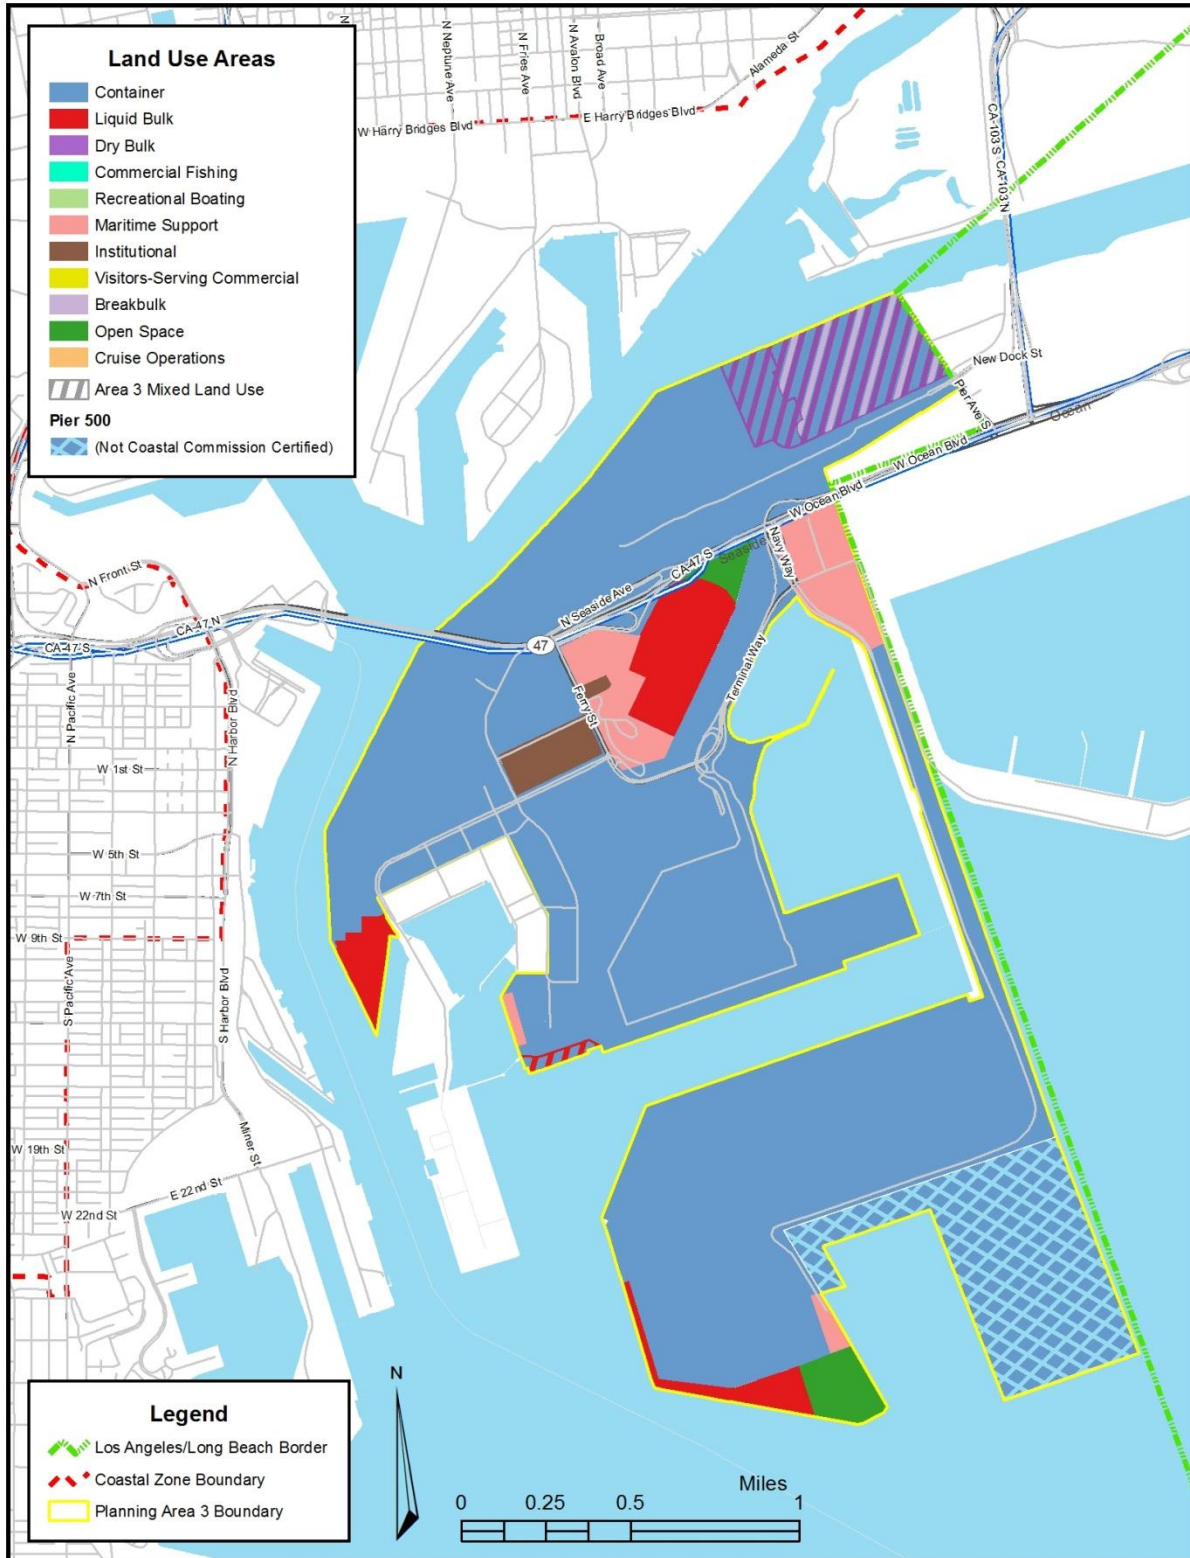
Land Use Areas
Container
Liquid Bulk
Dry Bulk
Commercial Fishing
Recreational Boating
Maritime Support
Institutional
Visitors-Serving Commercial
Breakbulk
Open Space
Cruise Operations
Area 3 Mixed Land Use
Pier 500
(Not Coastal Commission Certified)

N Neptune Ave
N Fries Ave
N Avalon Blvd
Broad Ave
Alameda St
W Harry Bridges Blvd
E Harry Bridges Blvd
CA-103 S
CA-103 N
New Dock St
Pier Ave S
Ocean
W Ocean Blvd
W Ocean Blvd
Navy Way
Seaside
CA-47 S
N Seaside Ave
47
Terminal Way
Ferry St
N Front St
CA-47 N
CA-47 S
N Pacific Ave
N Harbor Blvd
W 1st St
W 5th St
W 7th St
W 9th St
S Pacific Ave
S Harbor Blvd
Miner St
W 19th St
E 22nd St
W 22nd St

Legend
Los Angeles/Long Beach Border
Coastal Zone Boundary
Planning Area 3 Boundary

N
Miles
0 0.25 0.5 1